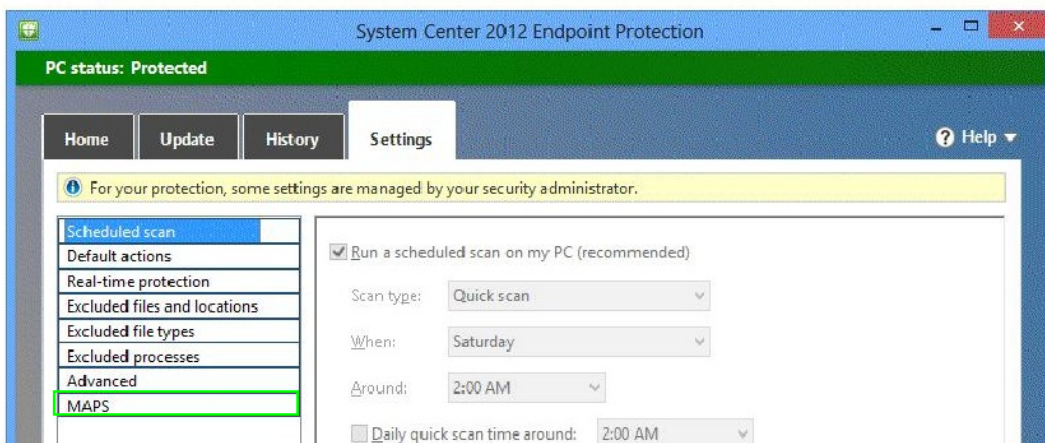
System Center 2012 Endpoint Protection

PC status: Protected

Home
Update
History
Settings

Help

For your protection, some settings are managed by your security administrator.

Scheduled scan
Default actions
Real-time protection
Excluded files and locations
Excluded file types
Excluded processes
Advanced
MAPS

Run a scheduled scan on my PC (recommended)

Scan type: Quick scan

When: Saturday

Around: 2:00 AM

Daily quick scan time around: 2:00 AM